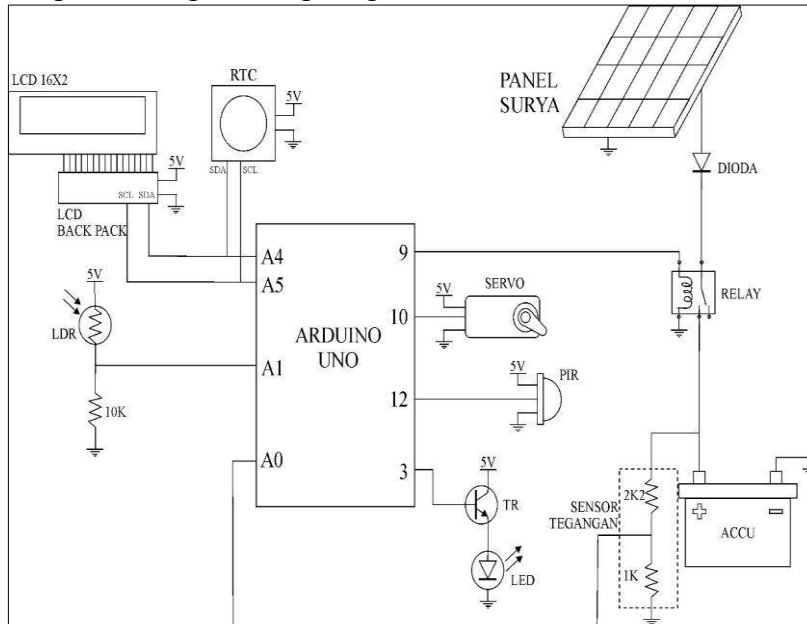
LCD 16X2

RTC

5V

5V

SDA SCL

SCL SDA

LCD BACK PACK

PANEL SURYA

DIODA

A4

A5

9

RELAY

5V

SERVO

5V

LDR

10

ARDUINO UNO

A1

5V

PIR

12

10K

A0

3

5V

TR

SENSOR TEGANGAN

2K2

ACCU

1K

LED